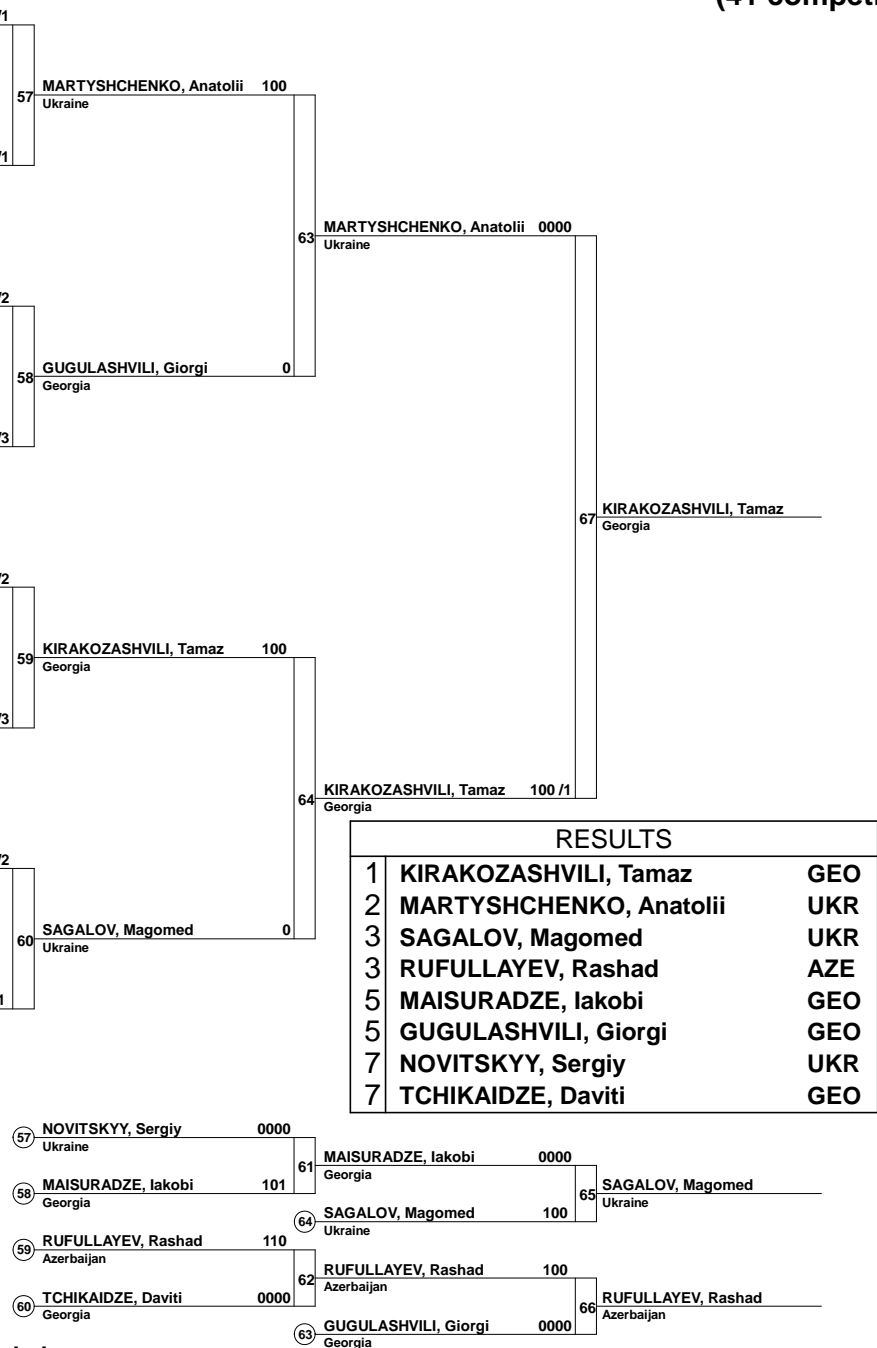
(+1 competi

/1
57
MARTYSHCHENKO, Anatolii 100
Ukraine
/1

63
MARTYSHCHENKO, Anatolii 0000
Ukraine

/2
58
GUGULASHVILI, Giorgi 0
Georgia
/3

67
KIRAKOZASHVILI, Tamaz
Georgia

/2
59
KIRAKOZASHVILI, Tamaz 100
Georgia
/3

64
KIRAKOZASHVILI, Tamaz 100 /1
Georgia

/2
60
SAGALOV, Magomed 0
Ukraine
1

| RESULTS | | |
|---|---|---|
| 1 | KIRAKOZASHVILI, Tamaz | GEO |
| 2 | MARTYSHCHENKO, Anatolii | UKR |
| 3 | SAGALOV, Magomed | UKR |
| 3 | RUFULLAYEV, Rashad | AZE |
| 5 | MAISURADZE, Iakobi | GEO |
| 5 | GUGULASHVILI, Giorgi | GEO |
| 7 | NOVITSKYY, Sergiy | UKR |
| 7 | TCHIKAIDZE, Daviti | GEO |

57 NOVITSKYY, Sergiy 0000
Ukraine
58 MAISURADZE, Iakobi 101
Georgia
61
MAISURADZE, Iakobi 0000
Georgia
64 SAGALOV, Magomed 100
Ukraine
65
SAGALOV, Magomed
Ukraine
59 RUFULLAYEV, Rashad 110
Azerbaijan
60 TCHIKAIDZE, Daviti 0000
Georgia
62
RUFULLAYEV, Rashad 100
Azerbaijan
63 GUGULASHVILI, Giorgi 0000
Georgia
66
RUFULLAYEV, Rashad
Azerbaijan